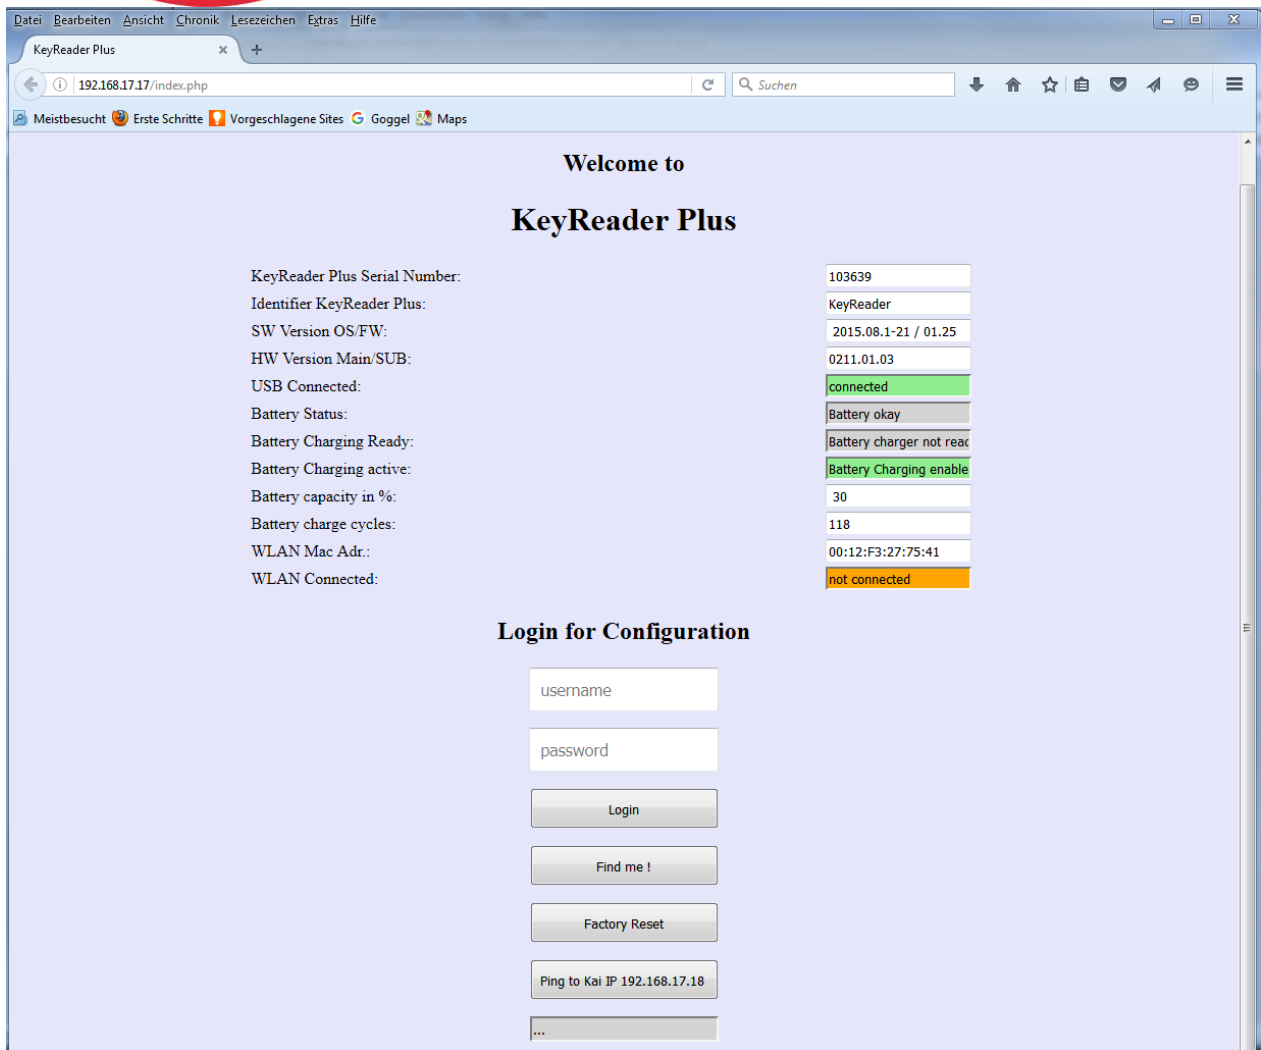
Datei Bearbeiten Ansicht Chronik Lesezeichen Extras Hilfe

KeyReader Plus ×

192.168.17.17/index.php

Suchen

Meistbesucht Erste Schritte Vorgeschlagene Sites Goggel Maps

Welcome to

KeyReader Plus

| | |
|---|---|
| KeyReader Plus Serial Number: | 103639 |
| Identifier KeyReader Plus: | KeyReader |
| SW Version OS/FW: | 2015.08.1-21 / 01.25 |
| HW Version Main/SUB: | 0211.01.03 |
| USB Connected: | connected |
| Battery Status: | Battery okay |
| Battery Charging Ready: | Battery charger not reac |
| Battery Charging active: | Battery Charging enable |
| Battery capacity in %: | 30 |
| Battery charge cycles: | 118 |
| WLAN Mac Adr.: | 00:12:F3:27:75:41 |
| WLAN Connected: | not connected |

Login for Configuration

username

password

Login

Find me !

Factory Reset

Ping to Kai IP 192.168.17.18

...